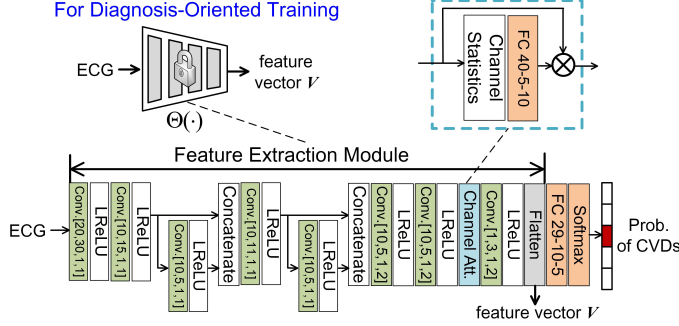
For Diagnosis-Oriented Training

ECG

feature vector $V$

$\Theta(\cdot)$

Channel Statistics

FC 40-5-10

Feature Extraction Module

ECG

Conv.[20,30,1,1]

LReLU

Conv.[10,15,1,1]

LReLU

Conv.[10,5,1,1]

LReLU

Concatenate

Conv.[10,11,1,1]

LReLU

Conv.[10,5,1,1]

LReLU

Concatenate

Conv.[10,5,1,2]

LReLU

Conv.[10,5,1,2]

LReLU

Channel Att.

Conv.[1,3,1,2]

LReLU

Flatten

FC 29-10-5

Softmax

Prob. of CVDs

feature vector $V$